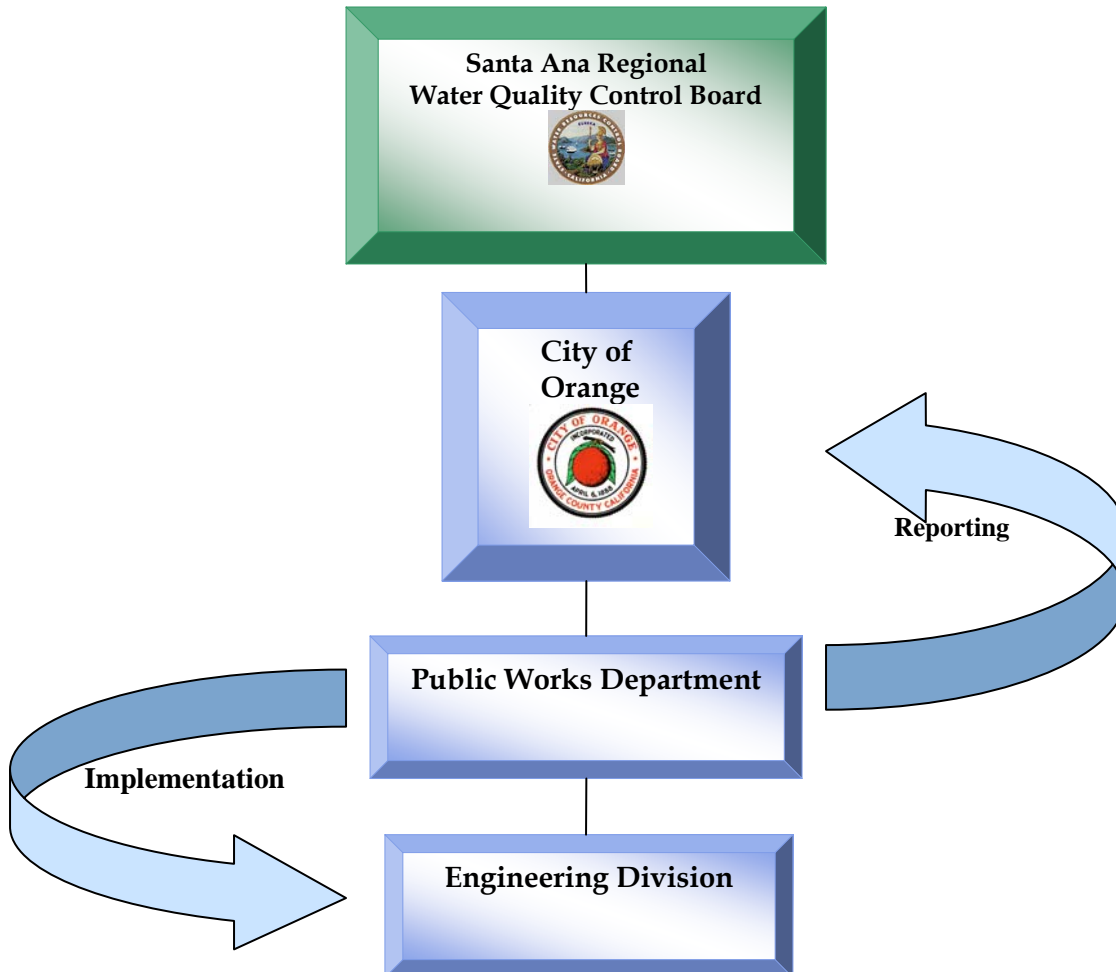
Santa Ana Regional
Water Quality Control Board

City of Orange

CITY OF ORANGE
INCORPORATED
APRIL 6, 1888
ORANGE COUNTY CALIFORNIA

Reporting

Public Works Department

Implementation

Engineering Division